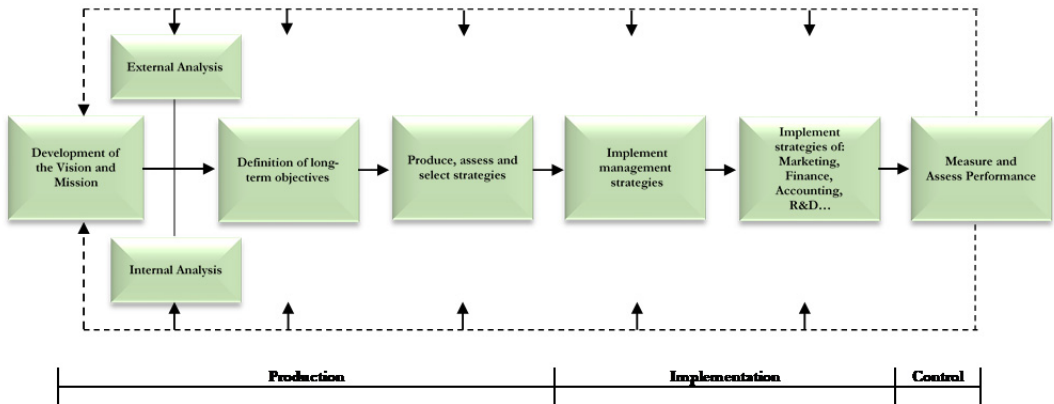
External Analysis

Development of the Vision and Mission

Definition of long-term objectives

Produce, assess and select strategies

Implement management strategies

Implement strategies of: Marketing, Finance, Accounting, R&D…

Measure and Assess Performance

Internal Analysis

Production

Implementation

Control